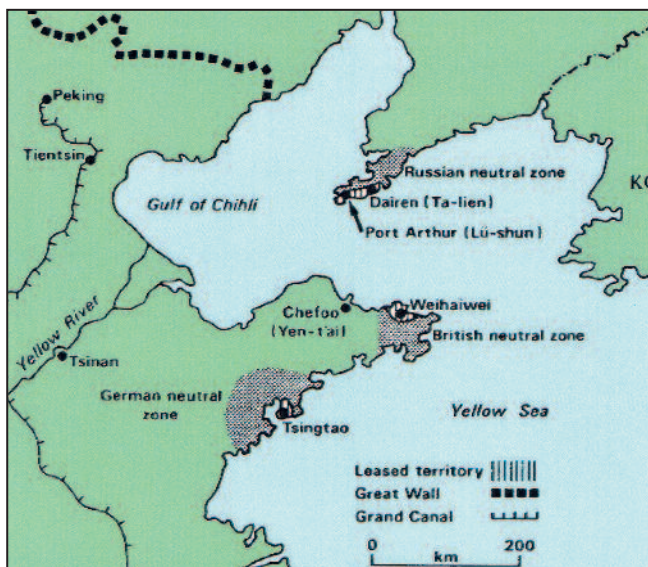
Peking

Tientsin

Gulf of Chihli

Russian neutral zone

Dairen (Ta-lien)

Port Arthur (Lü-shun)

KO

Yellow River

Chefoo (Yen-t'ai)

Weihaiwei

British neutral zone

Tsinan

German neutral zone

Yellow Sea

Tsingtao

Leased territory

Great Wall

Grand Canal

0 km 200